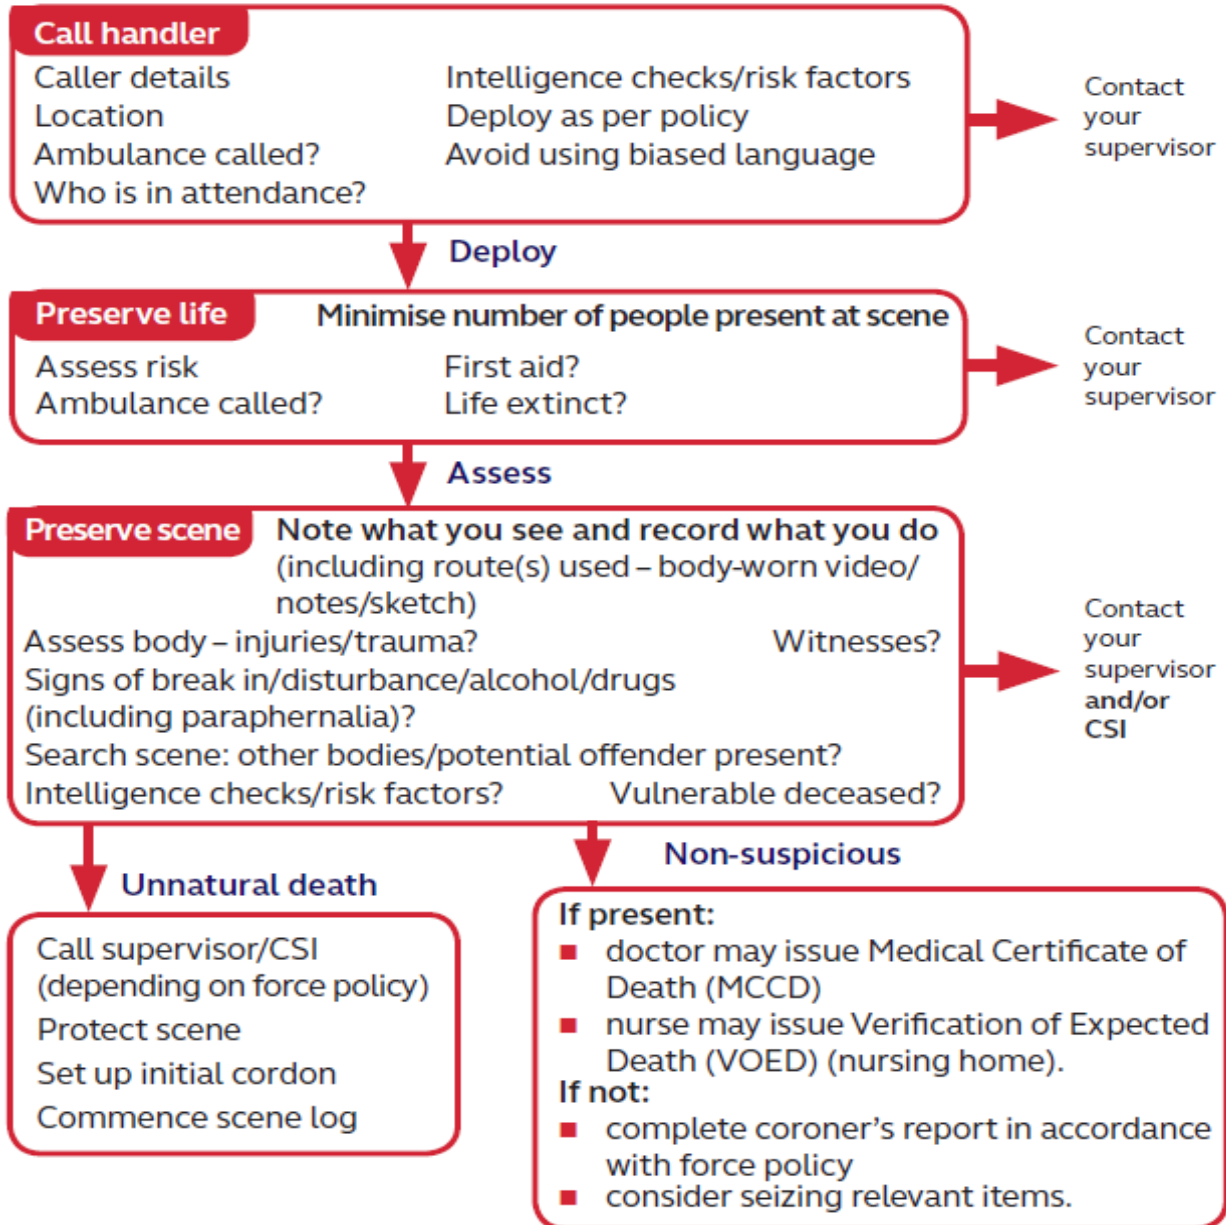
Call handler

Caller details
Location
Ambulance called?
Who is in attendance?

Intelligence checks/risk factors
Deploy as per policy
Avoid using biased language

Contact your supervisor

Deploy

Preserve life

Minimise number of people present at scene

Assess risk
Ambulance called?

First aid?
Life extinct?

Contact your supervisor

Assess

Preserve scene

Note what you see and record what you do (including route(s) used – body-worn video/ notes/sketch)

Assess body – injuries/trauma?
Witnesses?
Signs of break in/disturbance/alcohol/drugs (including paraphernalia)?
Search scene: other bodies/potential offender present?
Intelligence checks/risk factors?
Vulnerable deceased?

Contact your supervisor and/or CSI

Unnatural death

Call supervisor/CSI (depending on force policy)
Protect scene
Set up initial cordon
Commence scene log

Non-suspicious

If present:
■ doctor may issue Medical Certificate of Death (MCCD)
■ nurse may issue Verification of Expected Death (VOED) (nursing home).
If not:
■ complete coroner's report in accordance with force policy
■ consider seizing relevant items.